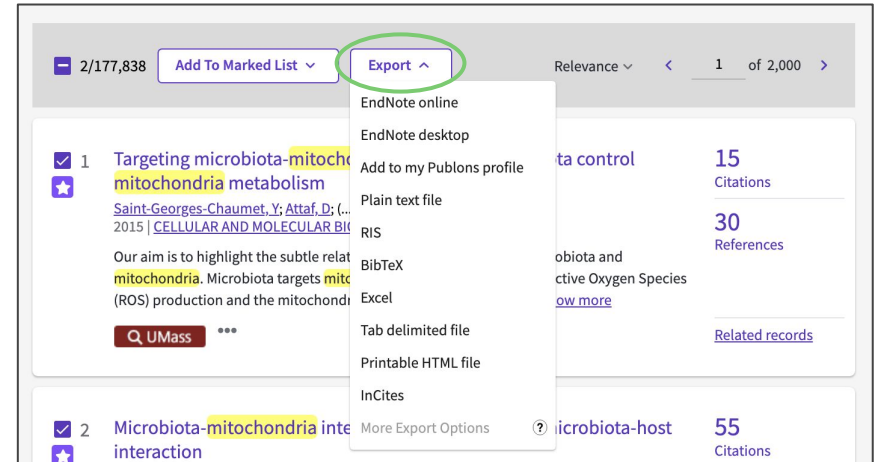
2/177,838 Add To Marked List Export Relevance 1 of 2,000

EndNote online
EndNote desktop
Add to my Publons profile
Plain text file
RIS
BibTeX
Excel
Tab delimited file
Printable HTML file
InCites
More Export Options ?

1 Targeting microbiota-mitoch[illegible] ta control mitochondria metabolism
Saint-Georges-Chaumet, Y; Attaf, D; (...
2015 | CELLULAR AND MOLECULAR BI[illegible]
Our aim is to highlight the subtle relat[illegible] robiota and mitochondria. Microbiota targets mito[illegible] ctive Oxygen Species (ROS) production and the mitochondr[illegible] ow more
UMass •••

15
Citations
30
References
Related records

2 Microbiota-mitochondria inte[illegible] icrobiota-host interaction

55
Citations